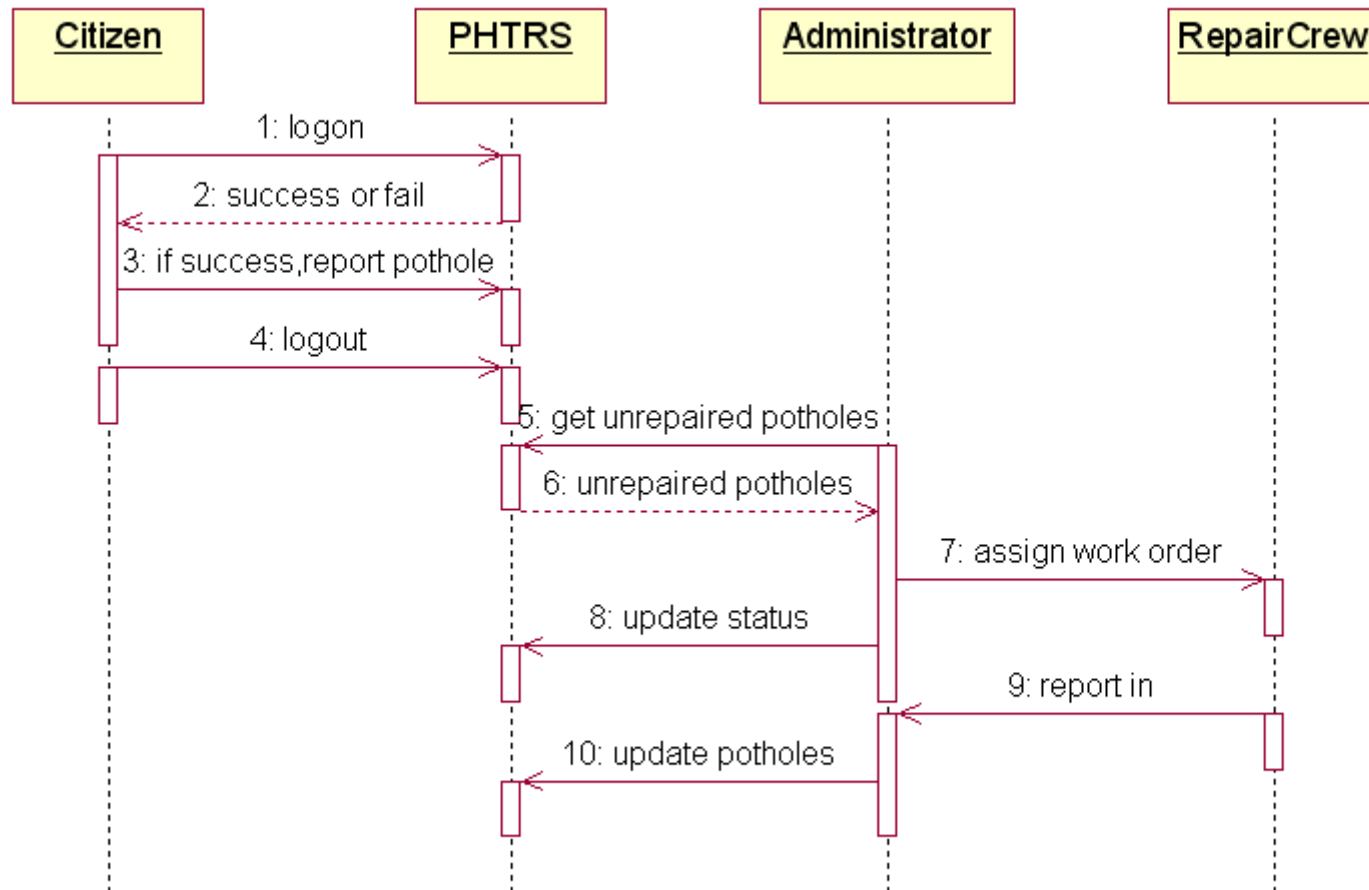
Citizen

PHTRS

Administrator

RepairCrew

1: logon

2: success or fail

3: if success,report pothole

4: logout

5: get unrepaired potholes

6: unrepaired potholes

7: assign work order

8: update status

9: report in

10: update potholes